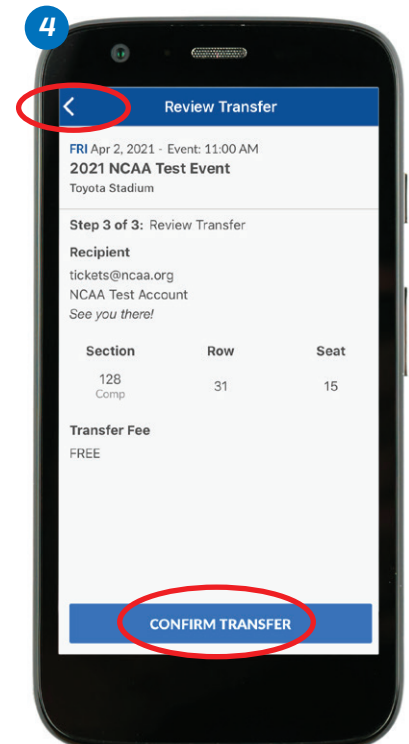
4

<

Review Transfer

FRI Apr 2, 2021 - Event: 11:00 AM
2021 NCAA Test Event
Toyota Stadium

Step 3 of 3: Review Transfer

Recipient
tickets@ncaa.org
NCAA Test Account
See you there!

| Section | Row | Seat |
|---|---|---|
| 128 Comp | 31 | 15 |

Transfer Fee
FREE

CONFIRM TRANSFER